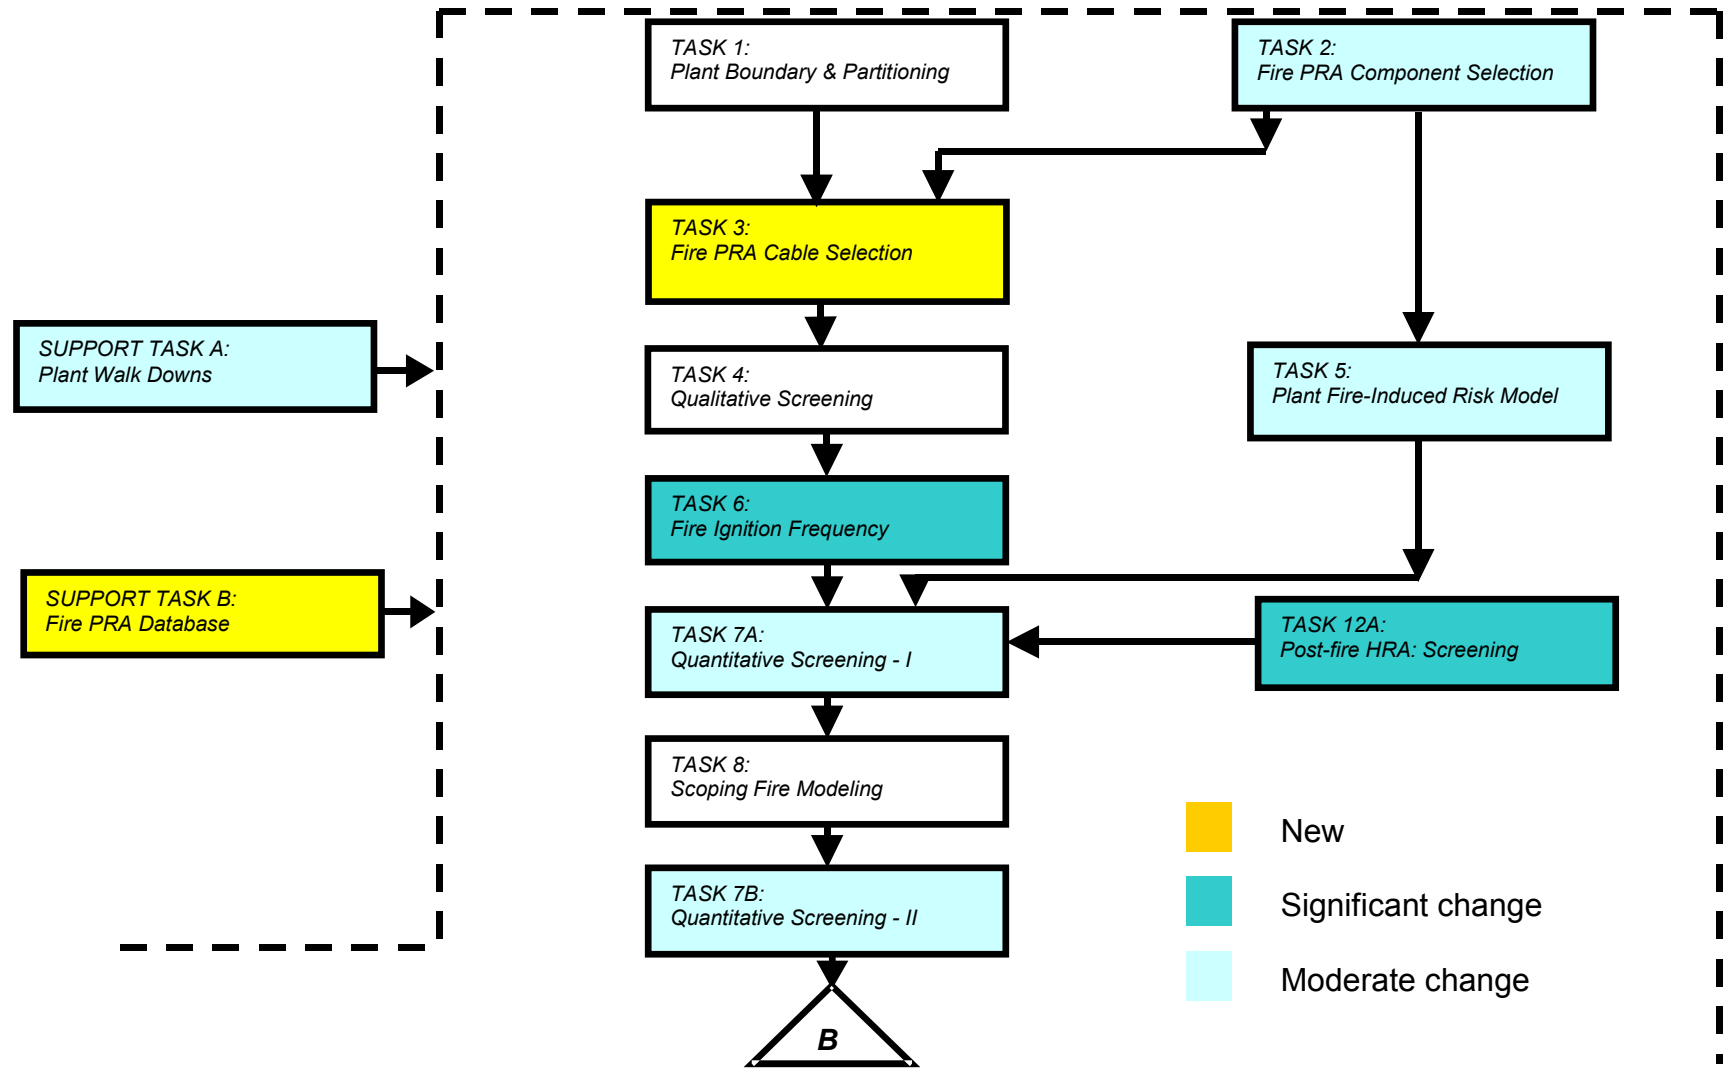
TASK 1:
Plant Boundary & Partitioning

TASK 2:
Fire PRA Component Selection

TASK 3:
Fire PRA Cable Selection

SUPPORT TASK A:
Plant Walk Downs

TASK 4:
Qualitative Screening

TASK 5:
Plant Fire-Induced Risk Model

TASK 6:
Fire Ignition Frequency

SUPPORT TASK B:
Fire PRA Database

TASK 7A:
Quantitative Screening - I

TASK 12A:
Post-fire HRA: Screening

TASK 8:
Scoping Fire Modeling

TASK 7B:
Quantitative Screening - II

B

New

Significant change

Moderate change